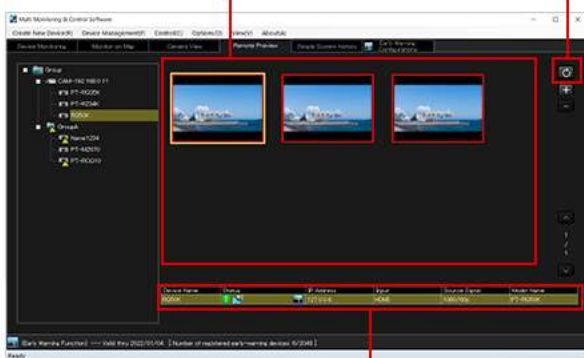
Multi Monitoring & Control Software

Create New Device(R) Device Management(F) Control(C) Options(O) View(V) About(A)

Device Monitoring Monitor on Map Camera View Remote Preview People Counter Heatmap Early Warning Configuration

Group
CAM-192.168.0.11
PT-RQ35K
PT-RZ34K
RQ50K
GroupA
Name1234
PT-MZ670
PT-RQ50

1
/
1

| Device Name | Status | IP Address | Input | Source Signal | Model Name |
|---|---|---|---|---|---|
| RQ50K | | 127.0.0.6 | HDMI | 1080/50p | PT-RQ50K |

[Early Warning Function] ---- Valid thru 2022/01/04 [Number of registered early-warning devices: 6/2048]

Ready